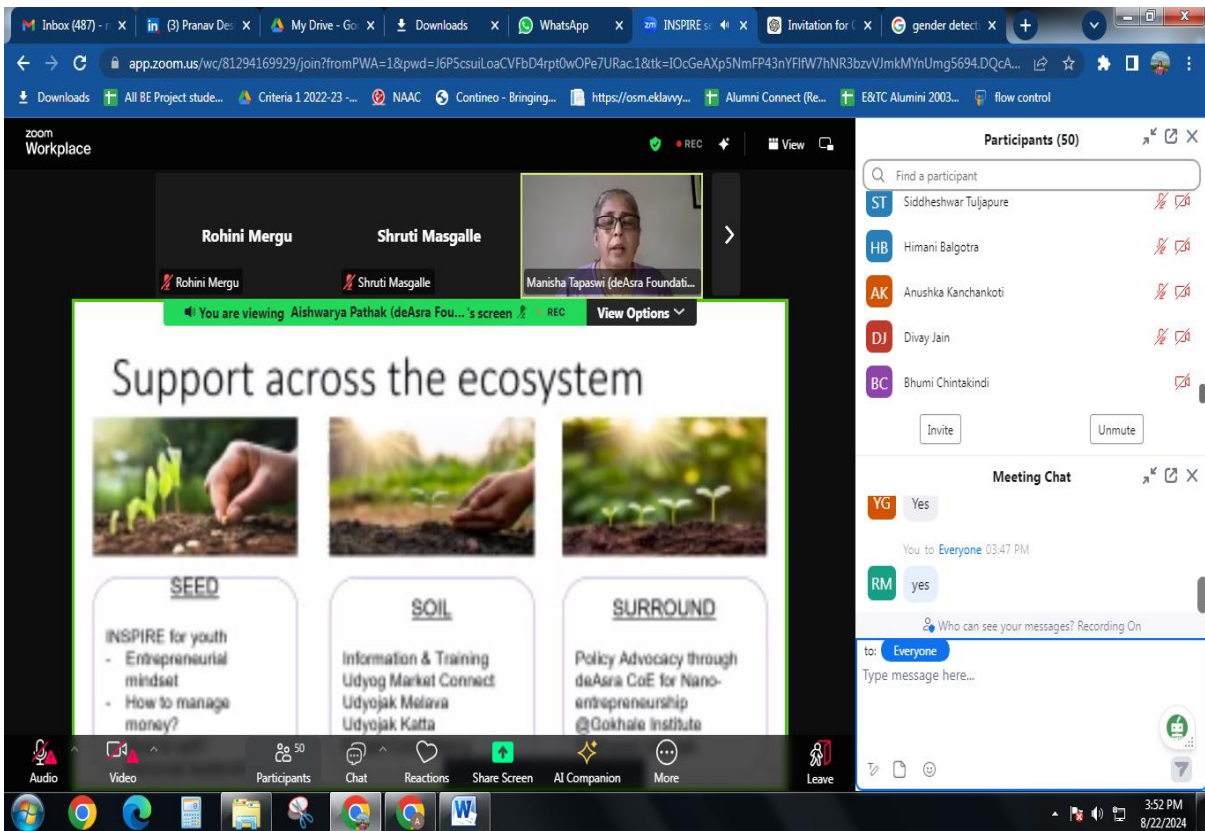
Inbox (487) - | (3) Pranav Des | My Drive - Go | Downloads | WhatsApp | INSPIRE s | Invitation for | gender detect

app.zoom.us/wc/81294169929/join?fromPWA=1&pwd=J6P5csuiLoaCVFbD4rpt0wOPe7URac.1&tk=IOcGeAXp5NmFP43nYFlfW7hNR3bzvVJmkMYnUmg5694.DQcA...

Downloads | All BE Project stude... | Criteria 1 2022-23 -... | NAAC | Contineo - Bringing... | https://osm.eklavvy... | Alumni Connect (Re... | E&TC Alumini 2003... | flow control

zoom Workplace

REC

View

Rohini Mergu

Shruti Masgalle

Rohini Mergu

Shruti Masgalle

Manisha Tapaswi (deAsra Foundati...

You are viewing Aishwarya Pathak (deAsra Fou... 's screen REC

View Options

Support across the ecosystem

SEED

INSPIRE for youth
- Entrepreneurial mindset
- How to manage money?

SOIL

Information & Training
Udyog Market Connect
Udyojak Melava
Udyojak Katta

SURROUND

Policy Advocacy through deAsra CoE for Nano-entrepreneurship @Gokhale Institute

Participants (50)

Find a participant

ST Siddheshwar Tuljapure

HB Himani Balgotra

AK Anushka Kanchankoti

DJ Divay Jain

BC Bhumi Chintakindi

Invite

Unmute

Meeting Chat

YG Yes

You to Everyone 03:47 PM

RM yes

Who can see your messages? Recording On

to: Everyone

Type message here...

Audio | Video | 50 Participants | Chat | Reactions | Share Screen | AI Companion | More | Leave

3:52 PM
8/22/2024